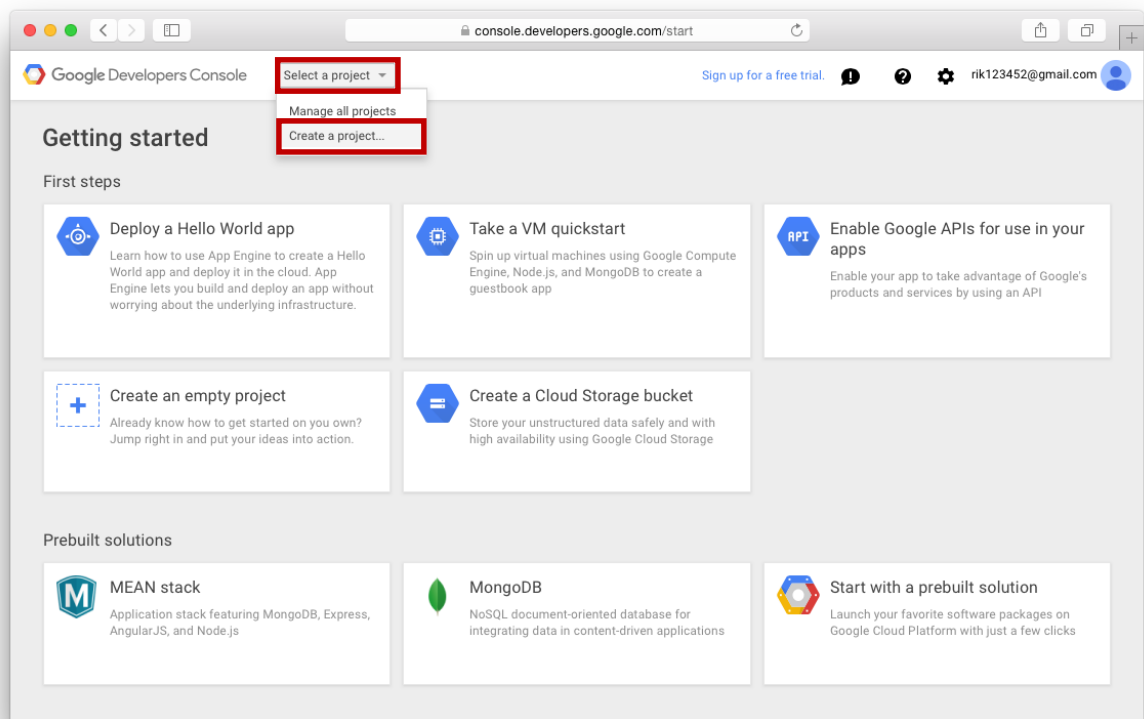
console.developers.google.com/start

Google Developers Console

Select a project

Manage all projects

Create a project...

Sign up for a free trial.

rik123452@gmail.com

Getting started

First steps

Deploy a Hello World app

Learn how to use App Engine to create a Hello World app and deploy it in the cloud. App Engine lets you build and deploy an app without worrying about the underlying infrastructure.

Take a VM quickstart

Spin up virtual machines using Google Compute Engine, Node.js, and MongoDB to create a guestbook app

API

Enable Google APIs for use in your apps

Enable your app to take advantage of Google's products and services by using an API

Create an empty project

Already know how to get started on you own? Jump right in and put your ideas into action.

Create a Cloud Storage bucket

Store your unstructured data safely and with high availability using Google Cloud Storage

Prebuilt solutions

M

MEAN stack

Application stack featuring MongoDB, Express, AngularJS, and Node.js

MongoDB

NoSQL document-oriented database for integrating data in content-driven applications

Start with a prebuilt solution

Launch your favorite software packages on Google Cloud Platform with just a few clicks